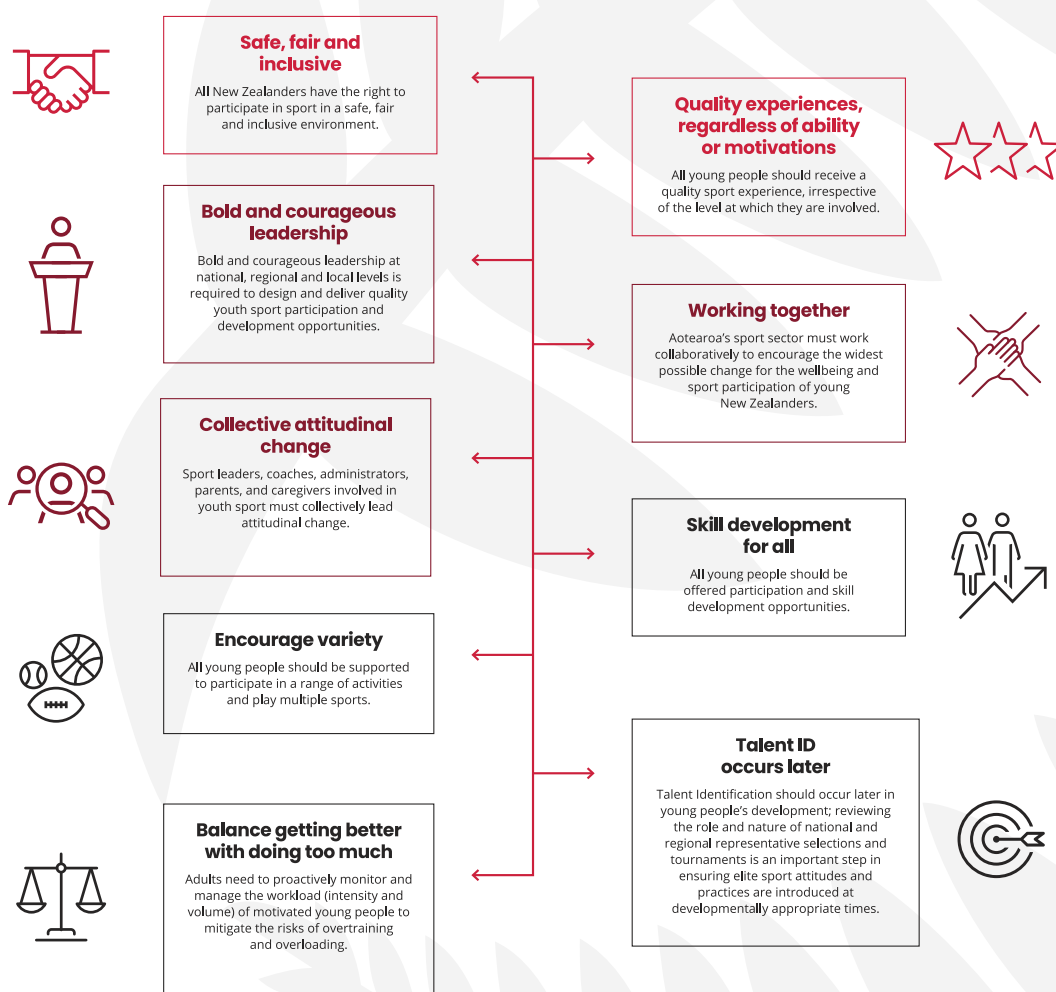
Safe, fair and inclusive

All New Zealanders have the right to participate in sport in a safe, fair and inclusive environment.

Quality experiences, regardless of ability or motivations

All young people should receive a quality sport experience, irrespective of the level at which they are involved.

Bold and courageous leadership

Bold and courageous leadership at national, regional and local levels is required to design and deliver quality youth sport participation and development opportunities.

Working together

Aotearoa's sport sector must work collaboratively to encourage the widest possible change for the wellbeing and sport participation of young New Zealanders.

Collective attitudinal change

Sport leaders, coaches, administrators, parents, and caregivers involved in youth sport must collectively lead attitudinal change.

Skill development for all

All young people should be offered participation and skill development opportunities.

Encourage variety

All young people should be supported to participate in a range of activities and play multiple sports.

Talent ID occurs later

Talent Identification should occur later in young people's development; reviewing the role and nature of national and regional representative selections and tournaments is an important step in ensuring elite sport attitudes and practices are introduced at developmentally appropriate times.

Balance getting better with doing too much

Adults need to proactively monitor and manage the workload (intensity and volume) of motivated young people to mitigate the risks of overtraining and overloading.